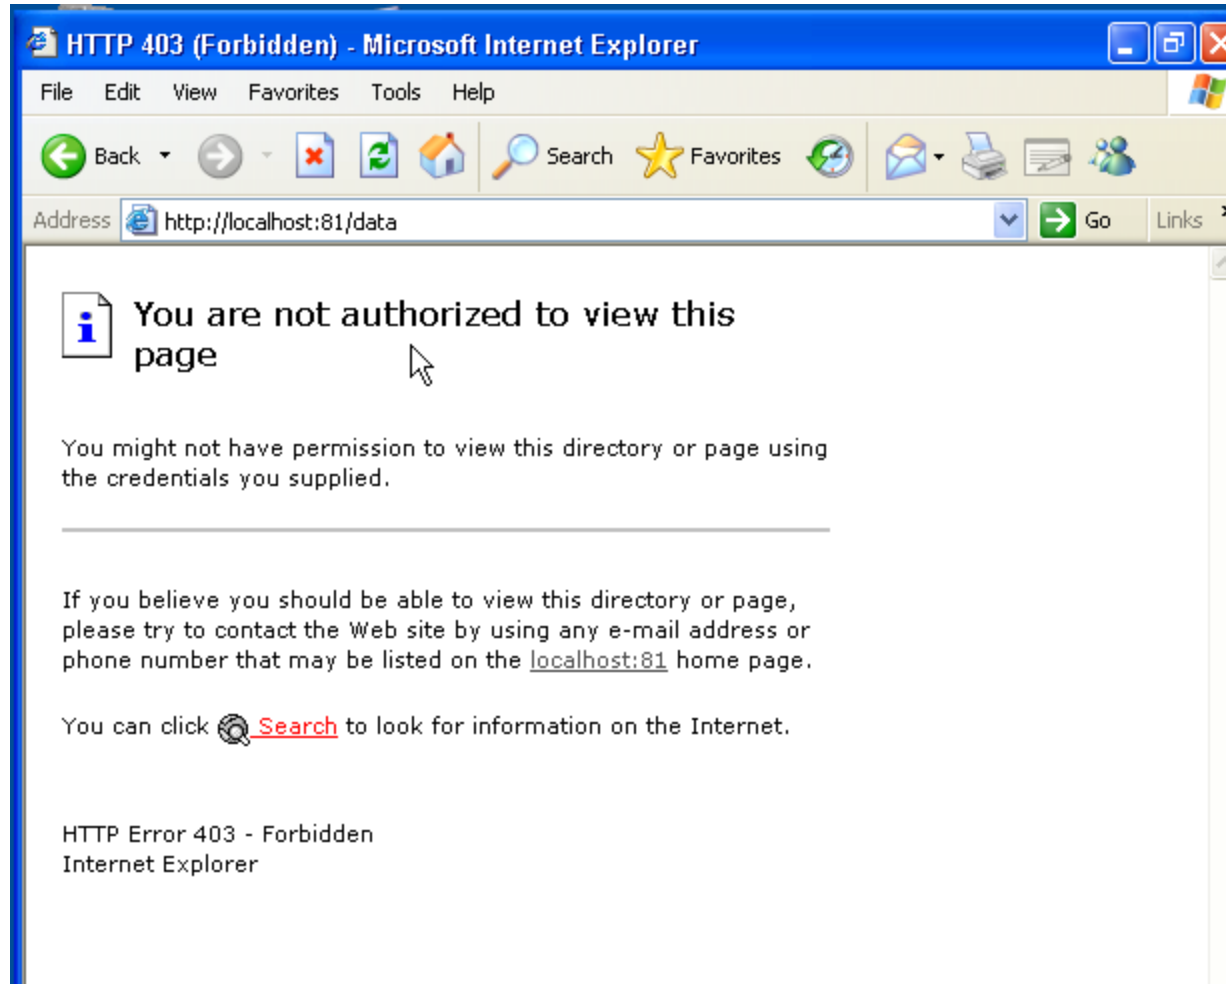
HTTP 403 (Forbidden) - Microsoft Internet Explorer

File Edit View Favorites Tools Help

Back Search Favorites

Address http://localhost:81/data Go Links

You are not authorized to view this page

You might not have permission to view this directory or page using the credentials you supplied.

If you believe you should be able to view this directory or page, please try to contact the Web site by using any e-mail address or phone number that may be listed on the localhost:81 home page.

You can click Search to look for information on the Internet.

HTTP Error 403 - Forbidden
Internet Explorer